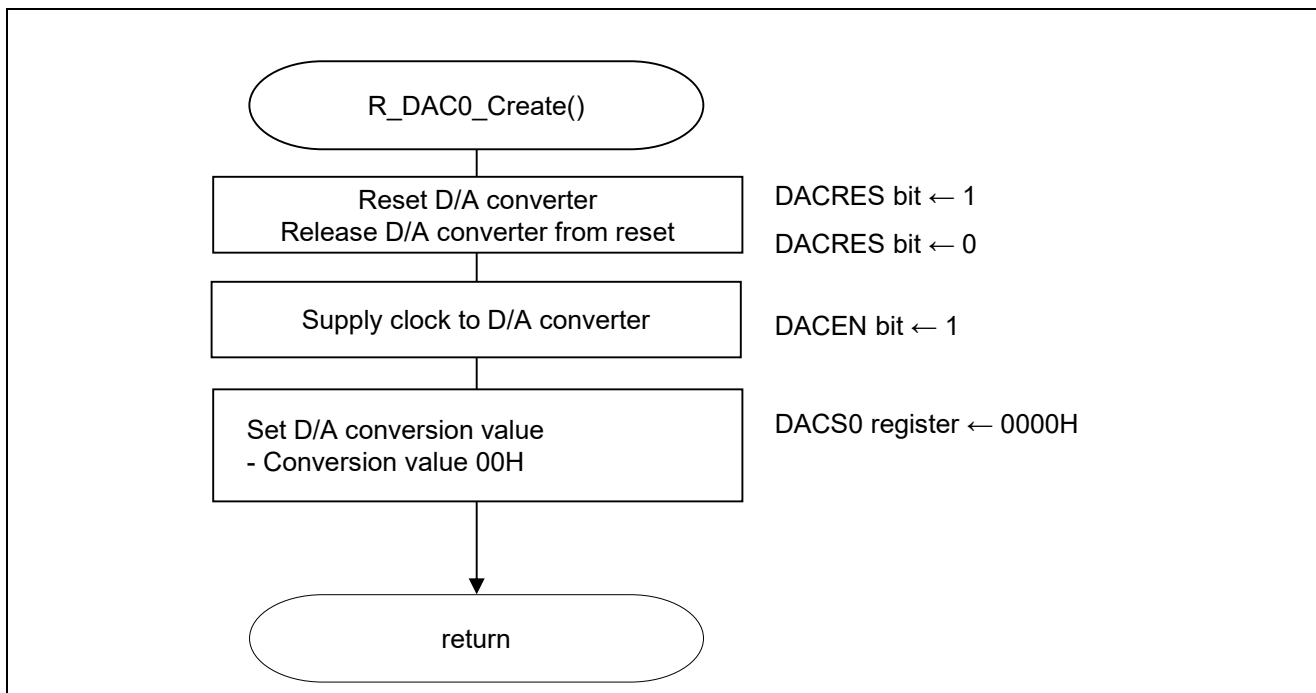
R_DAC0_Create()

Reset D/A converter
Release D/A converter from reset

DACRES bit ← 1

DACRES bit ← 0

Supply clock to D/A converter

DACEN bit ← 1

Set D/A conversion value
- Conversion value 00H

DACS0 register ← 0000H

return